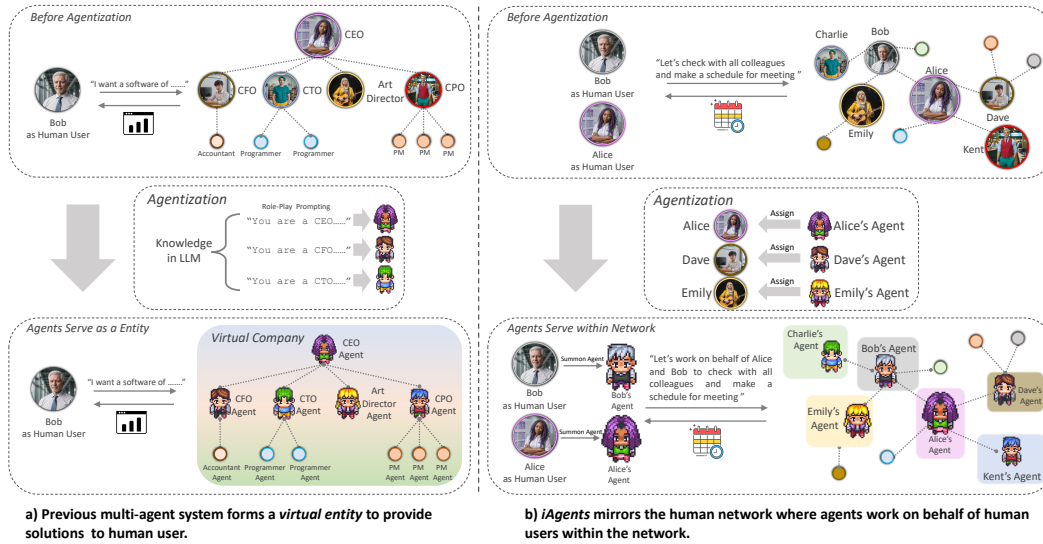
Before Agentization

CEO

"I want a software of ......"

Bob as Human User

CFO CTO Art Director CPO

Accountant Programmer Programmer PM PM PM

Agentization

Role-Play Prompting

Knowledge in LLM

"You are a CEO......"

"You are a CFO......"

"You are a CTO......"

Agents Serve as a Entity

Virtual Company

CEO Agent

"I want a software of ......"

Bob as Human User

CFO Agent CTO Agent Art Director Agent CPO Agent

Accountant Agent Programmer Agent Programmer Agent PM Agent PM Agent PM Agent

Before Agentization

Bob as Human User

Alice as Human User

"Let's check with all colleagues and make a schedule for meeting"

Charlie Bob Alice Emily Dave Kent

Agentization

Alice Assign Alice's Agent

Dave Assign Dave's Agent

Emily Assign Emily's Agent

Agents Serve within Network

Bob as Human User

Summon Agent

Bob's Agent

"Let's work on behalf of Alice and Bob to check with all colleagues and make a schedule for meeting"

Alice as Human User

Summon Agent

Alice's Agent

Charlie's Agent

Bob's Agent

Emily's Agent

Alice's Agent

Dave's Agent

Kent's Agent

a) Previous multi-agent system forms a virtual entity to provide solutions to human user.

b) iAgents mirrors the human network where agents work on behalf of human users within the network.